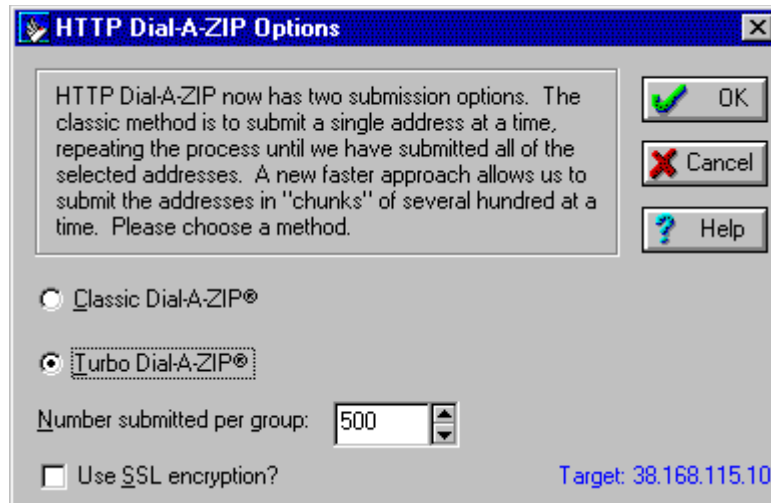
HTTP Dial-A-ZIP Options

HTTP Dial-A-ZIP now has two submission options. The classic method is to submit a single address at a time, repeating the process until we have submitted all of the selected addresses. A new faster approach allows us to submit the addresses in "chunks" of several hundred at a time. Please choose a method.

OK

Cancel

Help

Classic Dial-A-ZIP®

Turbo Dial-A-ZIP®

Number submitted per group: 500

Use SSL encryption?

Target: 38.168.115.10